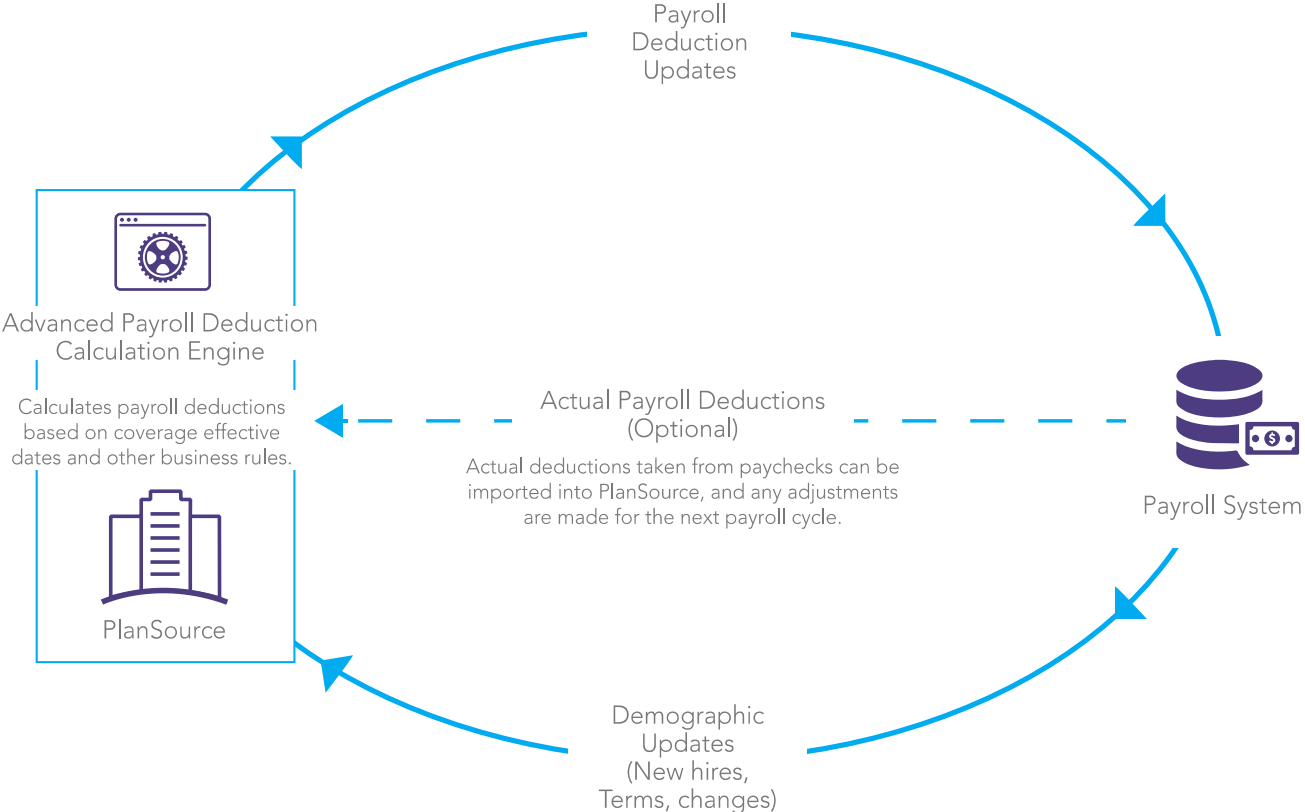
Payroll Deduction Updates

Advanced Payroll Deduction Calculation Engine

Calculates payroll deductions based on coverage effective dates and other business rules.

PlanSource

Actual Payroll Deductions (Optional)

Actual deductions taken from paychecks can be imported into PlanSource, and any adjustments are made for the next payroll cycle.

Payroll System

Demographic Updates (New hires, Terms, changes)